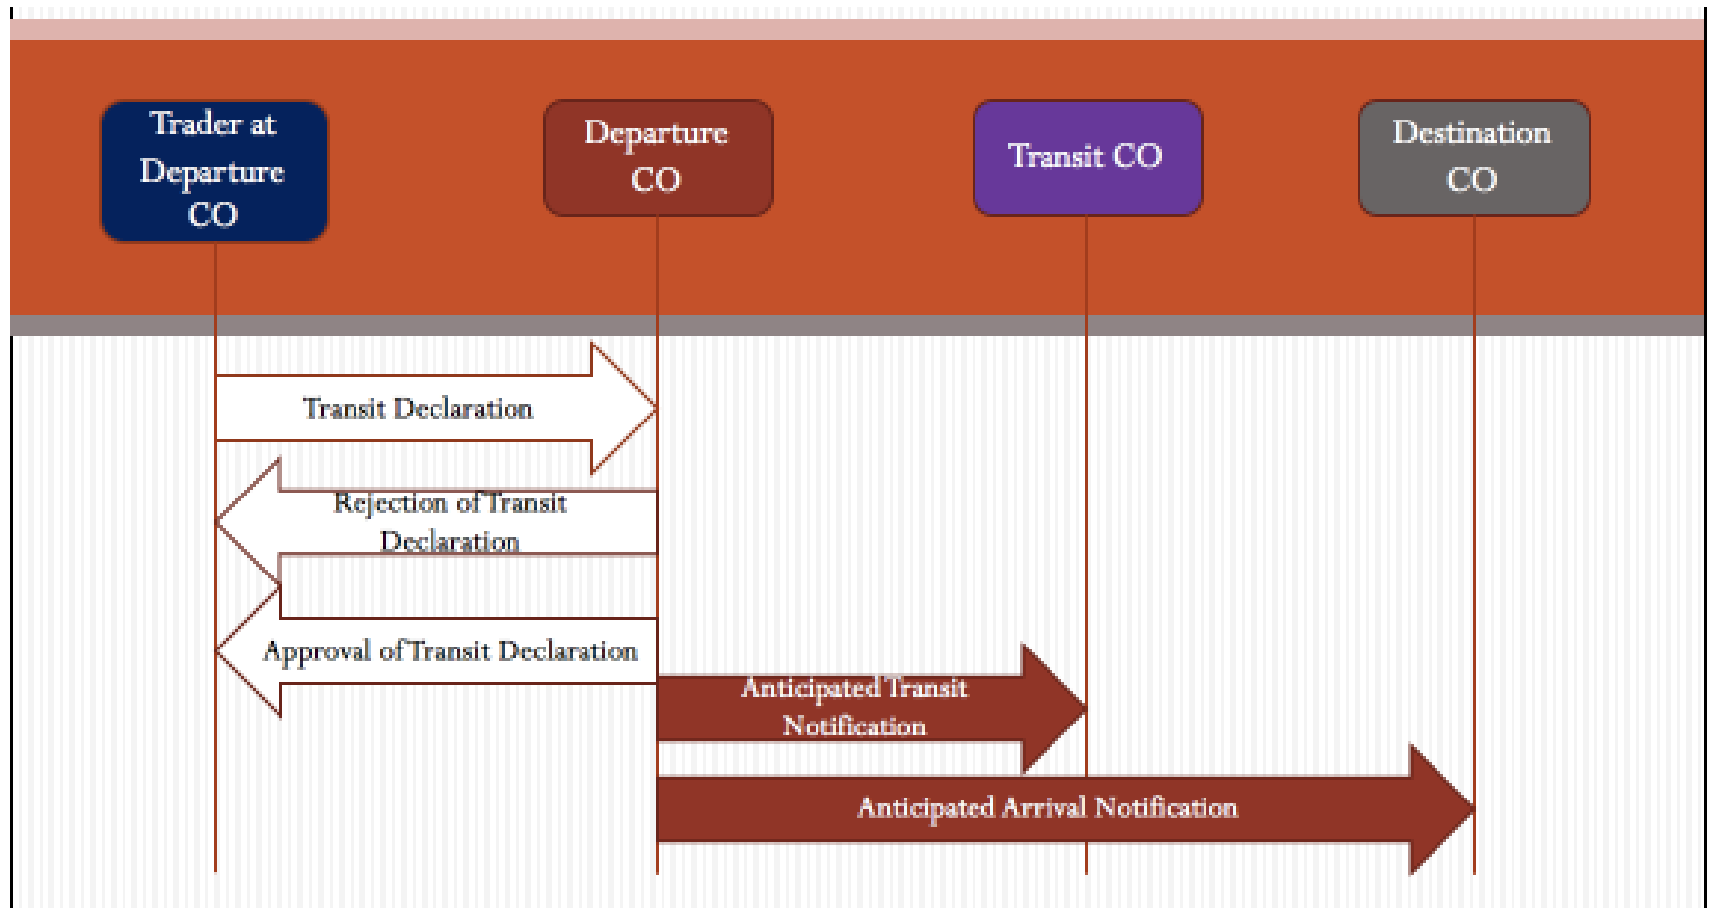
Trader at Departure CO

Departure CO

Transit CO

Destination CO

Transit Declaration

Rejection of Transit Declaration

Approval of Transit Declaration

Anticipated Transit Notification

Anticipated Arrival Notification